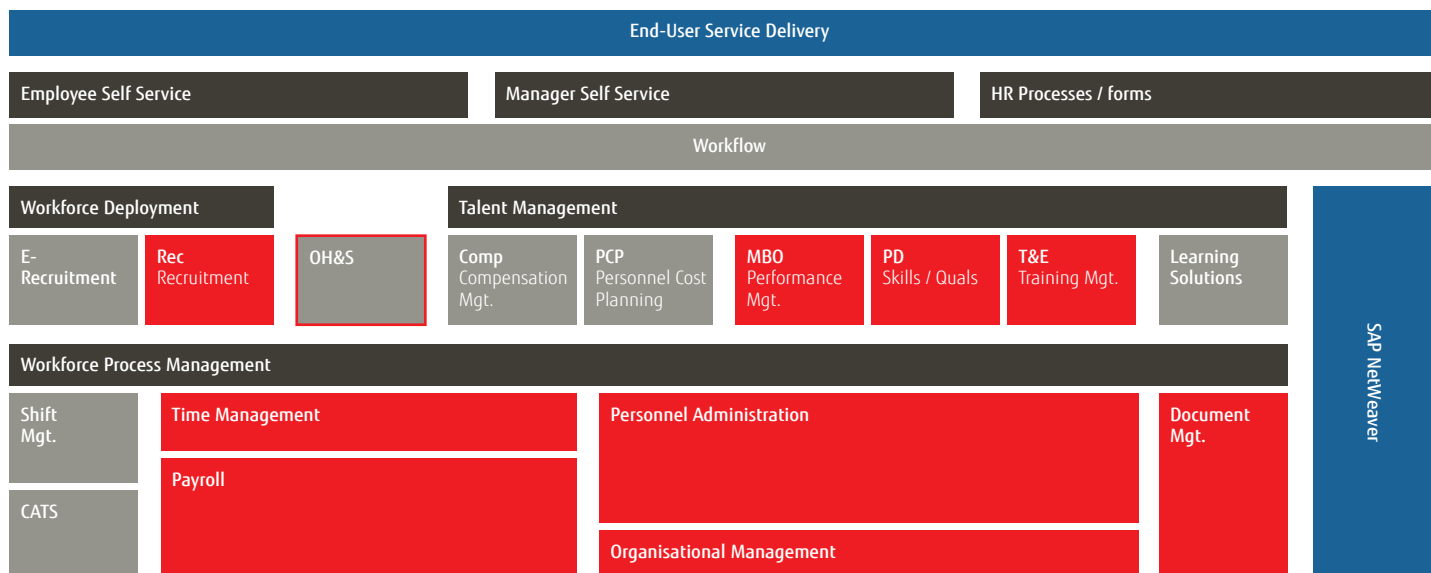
End-User Service Delivery

Employee Self Service

Manager Self Service

HR Processes / forms

Workflow

Workforce Deployment

Talent Management

E-Recruitment

Rec
Recruitment

OH&S

Comp
Compensation Mgt.

PCP
Personnel Cost Planning

MBO
Performance Mgt.

PD
Skills / Quals

T&E
Training Mgt.

Learning Solutions

SAP NetWeaver

Workforce Process Management

Shift Mgt.

Time Management

Personnel Administration

Document Mgt.

CATS

Payroll

Organisational Management